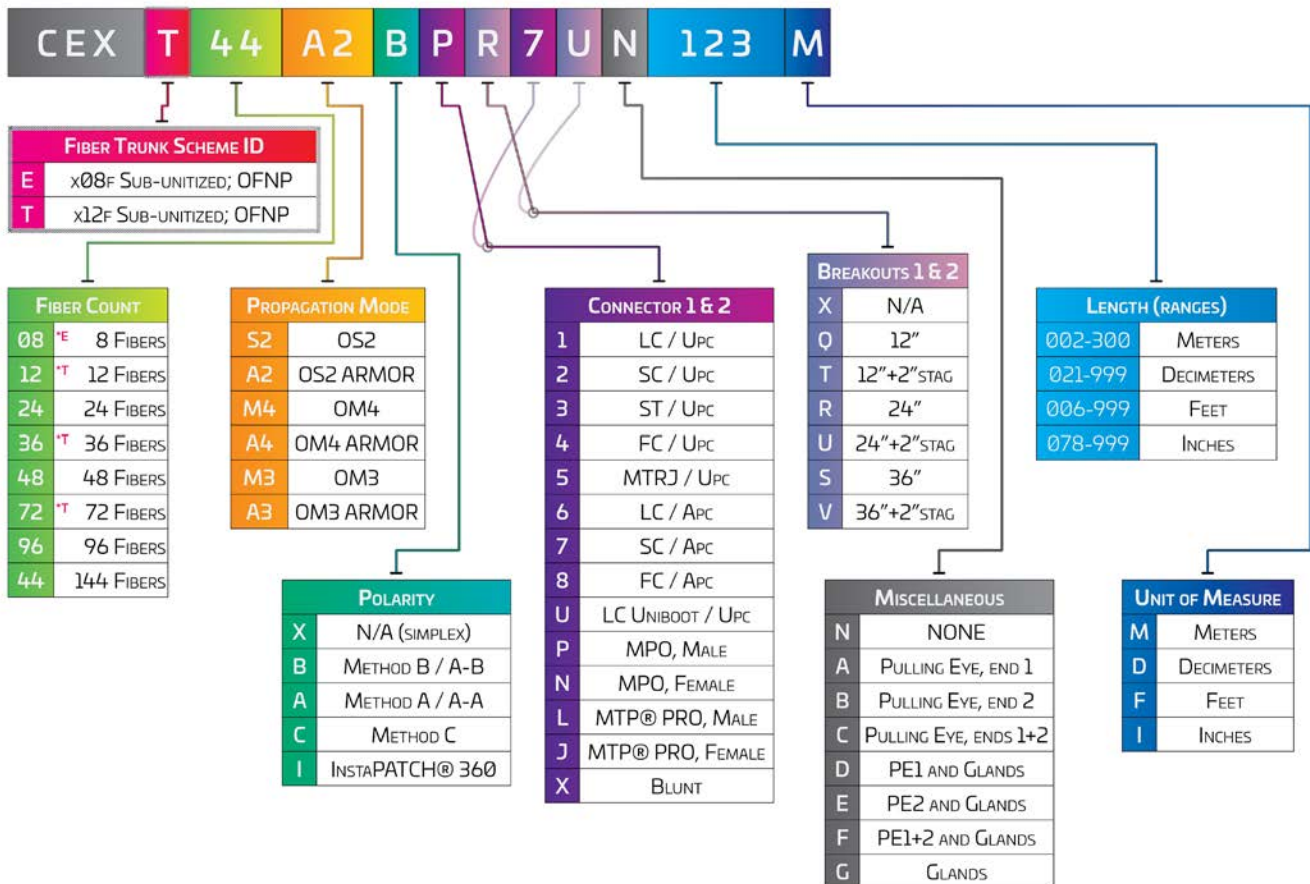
CEX T 44 A2 B P R 7 U N 123 M

| Fiber Trunk Scheme ID | |
|---|---|
| E | x08f Sub-unitized; OFNP |
| T | x12f Sub-unitized; OFNP |

| Fiber Count | |
|---|---|
| 08 | *E 8 Fibers |
| 12 | *T 12 Fibers |
| 24 | 24 Fibers |
| 36 | *T 36 Fibers |
| 48 | 48 Fibers |
| 72 | *T 72 Fibers |
| 96 | 96 Fibers |
| 44 | 144 Fibers |

| Propagation Mode | |
|---|---|
| S2 | OS2 |
| A2 | OS2 ARMOR |
| M4 | OM4 |
| A4 | OM4 ARMOR |
| M3 | OM3 |
| A3 | OM3 ARMOR |

| Polarity | |
|---|---|
| X | N/A (simplex) |
| B | Method B / A-B |
| A | Method A / A-A |
| C | Method C |
| I | InstaPATCH® 360 |

| Connector 1 & 2 | |
|---|---|
| 1 | LC / Upc |
| 2 | SC / Upc |
| 3 | ST / Upc |
| 4 | FC / Upc |
| 5 | MTRJ / Upc |
| 6 | LC / Apc |
| 7 | SC / Apc |
| 8 | FC / Apc |
| U | LC Uniboot / Upc |
| P | MPO, Male |
| N | MPO, Female |
| L | MTP® PRO, Male |
| J | MTP® PRO, Female |
| X | Blunt |

| Breakouts 1 & 2 | |
|---|---|
| X | N/A |
| Q | 12" |
| T | 12"+2"stag |
| R | 24" |
| U | 24"+2"stag |
| S | 36" |
| V | 36"+2"stag |

| Miscellaneous | |
|---|---|
| N | NONE |
| A | Pulling Eye, end 1 |
| B | Pulling Eye, end 2 |
| C | Pulling Eye, ends 1+2 |
| D | PE1 and Glands |
| E | PE2 and Glands |
| F | PE1+2 and Glands |
| G | Glands |

| Length (ranges) | |
|---|---|
| 002-300 | Meters |
| 021-999 | Decimeters |
| 006-999 | Feet |
| 078-999 | Inches |

| Unit of Measure | |
|---|---|
| M | Meters |
| D | Decimeters |
| F | Feet |
| I | Inches |